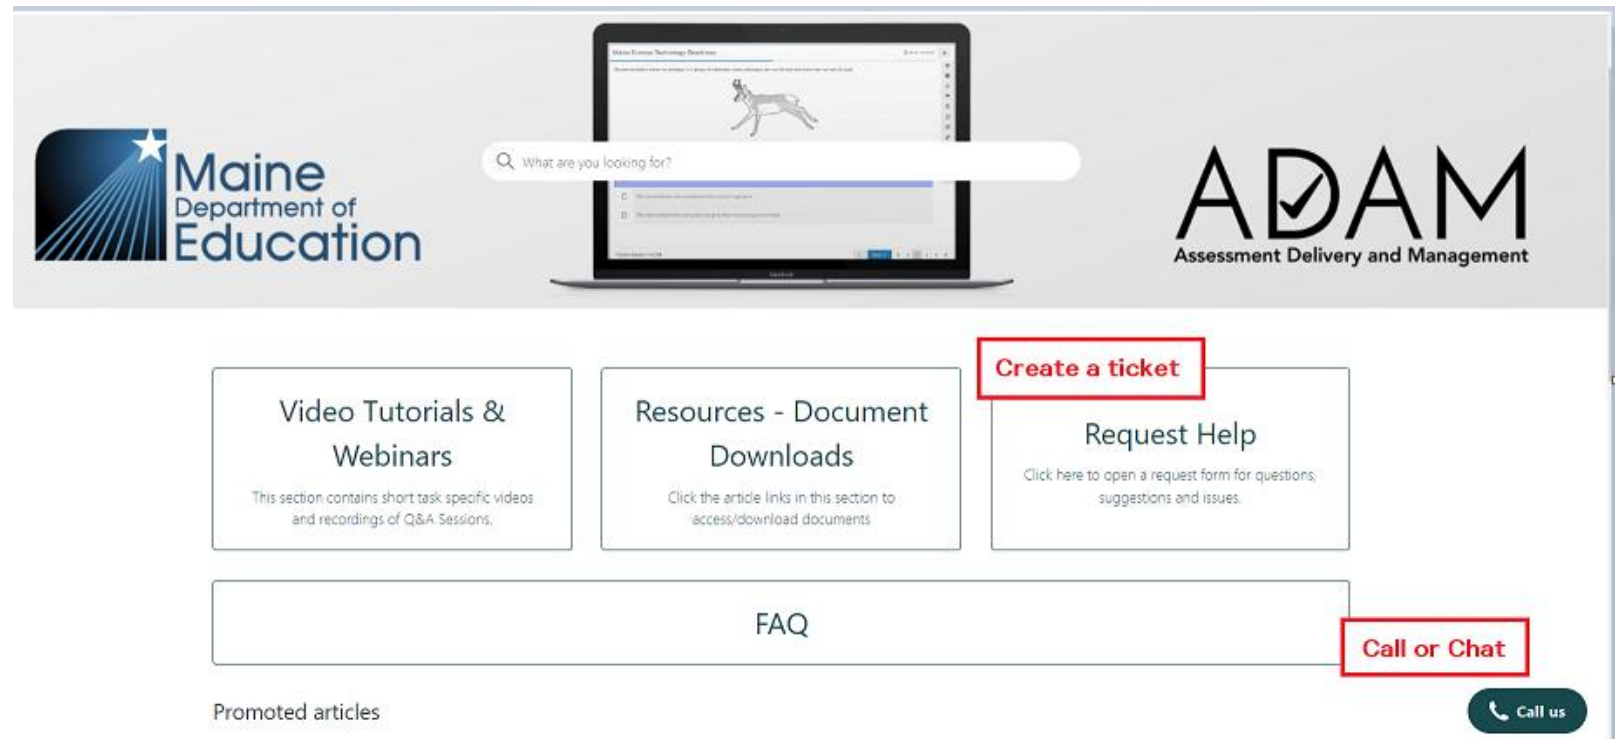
Maine Department of Education

What are you looking for?

ADAM
Assessment Delivery and Management

Create a ticket

Video Tutorials & Webinars
This section contains short task specific videos and recordings of Q&A Sessions.

Resources - Document Downloads
Click the article links in this section to access/download documents

Request Help
Click here to open a request form for questions, suggestions and issues.

FAQ

Call or Chat

Promoted articles

Call us